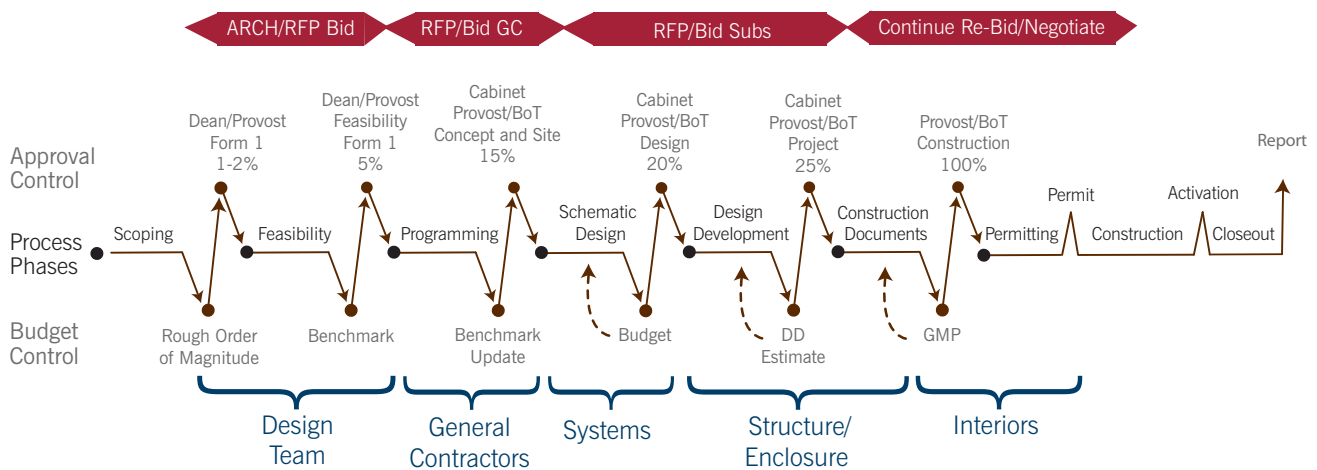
ARCH/RFP Bid
RFP/Bid GC
RFP/Bid Subs
Continue Re-Bid/Negotiate

Approval Control
Process Phases
Budget Control

Dean/Provost Form 1 1-2%
Dean/Provost Feasibility Form 1 5%
Cabinet Provost/BoT Concept and Site 15%
Cabinet Provost/BoT Design 20%
Cabinet Provost/BoT Project 25%
Provost/BoT Construction 100%
Report

Scoping
Feasibility
Programming
Schematic Design
Design Development
Construction Documents
Permitting
Permit
Construction
Activation
Closeout

Rough Order of Magnitude
Benchmark
Benchmark Update
Budget
DD Estimate
GMP

Design Team
General Contractors
Systems
Structure/ Enclosure
Interiors